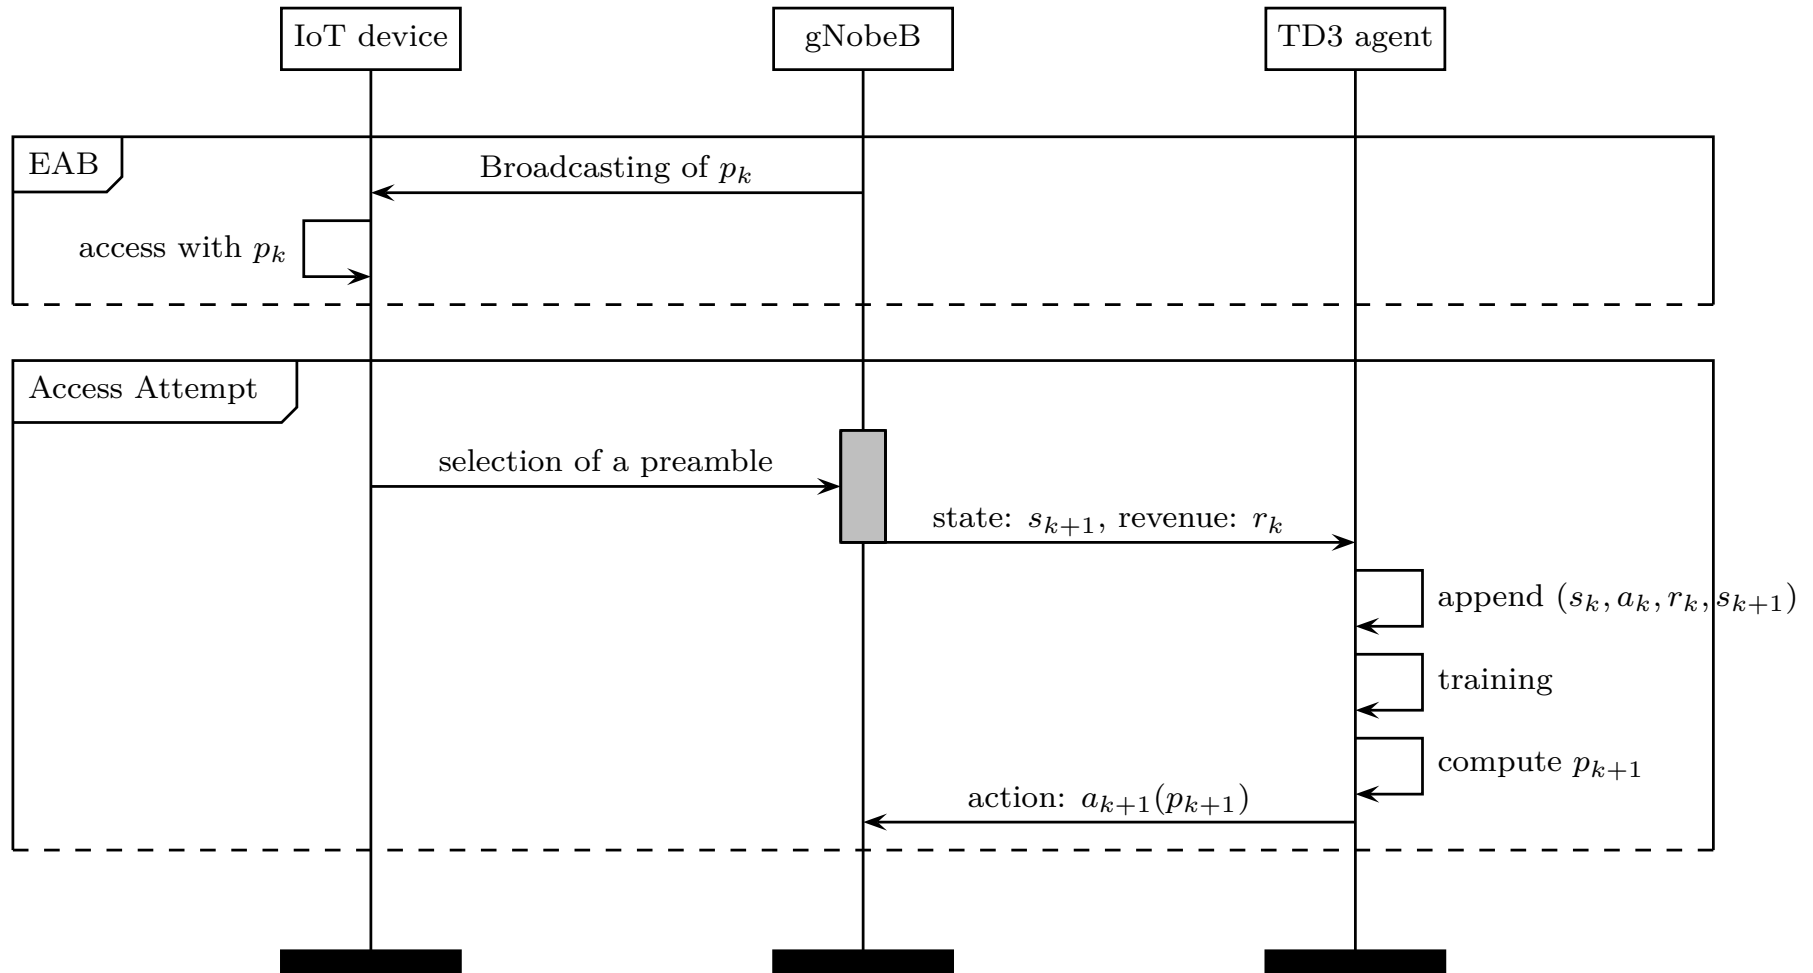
IoT device

gNobeB

TD3 agent

EAB

Broadcasting of $p_k$

access with $p_k$

Access Attempt

selection of a preamble

state: $s_{k+1}$, revenue: $r_k$

append $(s_k, a_k, r_k, s_{k+1})$

training

compute $p_{k+1}$

action: $a_{k+1}(p_{k+1})$